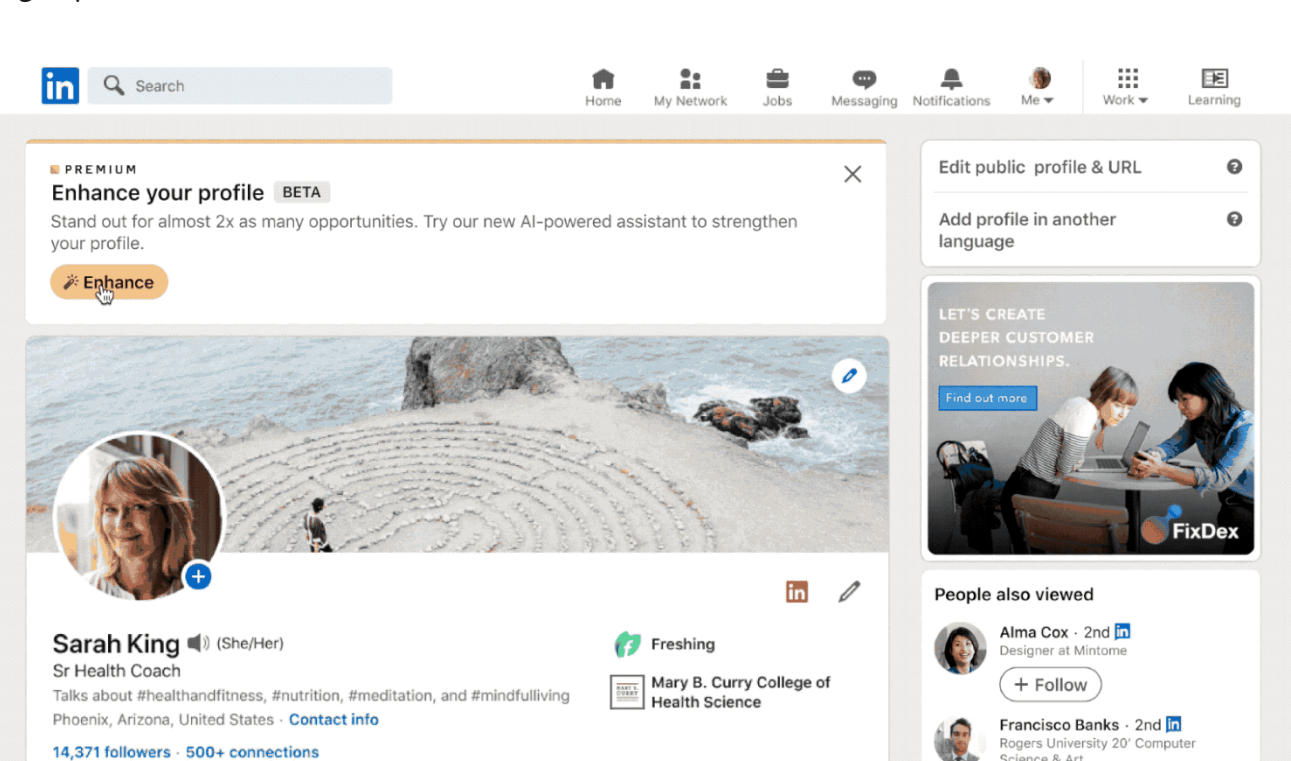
in Search

Home My Network Jobs Messaging Notifications Me Work Learning

PREMIUM
Enhance your profile BETA
Stand out for almost 2x as many opportunities. Try our new AI-powered assistant to strengthen your profile.
Enhance

Edit public profile & URL
Add profile in another language

LET'S CREATE DEEPER CUSTOMER RELATIONSHIPS.
Find out more
FixDex

in

Sarah King (She/Her)
Sr Health Coach
Talks about #healthandfitness, #nutrition, #meditation, and #mindfulliving
Phoenix, Arizona, United States · Contact info
14,371 followers · 500+ connections

Freshing
Mary B. Curry College of Health Science

People also viewed
Alma Cox · 2nd in
Designer at Mintome
+ Follow
Francisco Banks · 2nd in
Rogers University 20' Computer Science & Art